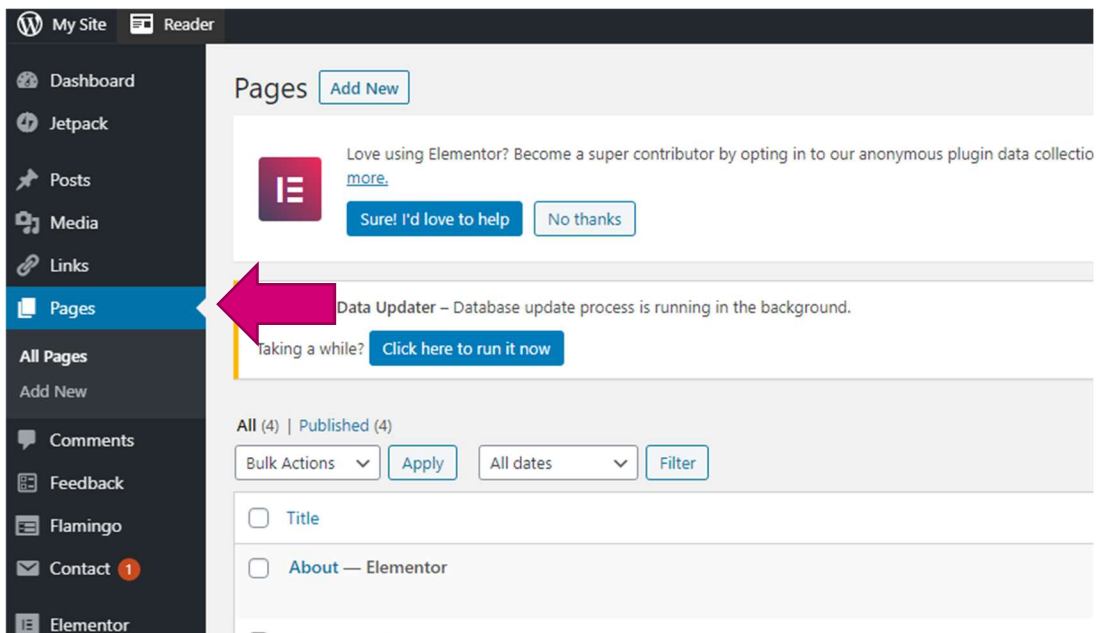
My Site Reader

Dashboard
Jetpack
Posts
Media
Links
Pages
All Pages
Add New
Comments
Feedback
Flamingo
Contact 1
Elementor

Pages Add New

Love using Elementor? Become a super contributor by opting in to our anonymous plugin data collectio
more.
Sure! I'd love to help No thanks

Data Updater – Database update process is running in the background.
Taking a while? Click here to run it now

All (4) | Published (4)
Bulk Actions Apply All dates Filter

Title
About — Elementor